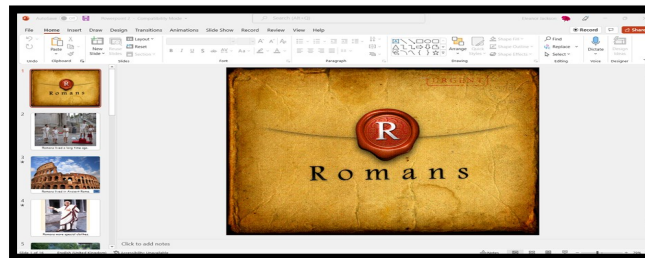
AutoSave Presentation1 · Compatibility Mode Search (Alt+Q)

File Home Insert Draw Design Transitions Animations Slide Show Record Review View Help

Record Share

Undo Paste Clipboard New Slide Layout Reset Section Slides Font Paragraph Arrange Quick Styles Shape Fill Shape Outline Shape Effects Drawing Find Replace Select Editing Dictate Voice Designer

Romans

2
Romans lived a long time ago

3
Romans lived in Ancient Rome

4
Romans wore special clothes

5

R

Romans

Click to add notes

Notes